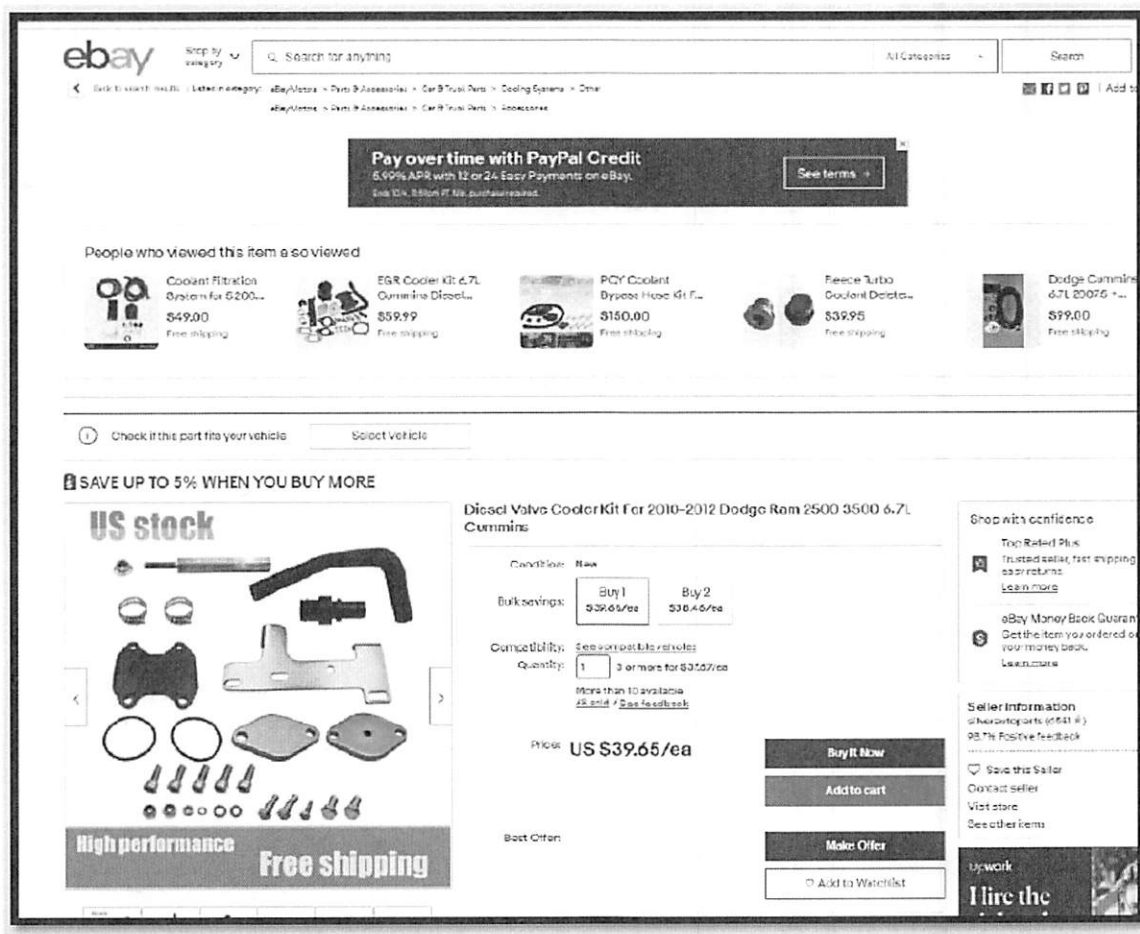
ebay Shop by category Search for anything All Categories Search

Back to search results | Listed in category: eBay Motors > Parts & Accessories > Car & Truck Parts > Cooling Systems > Other

eBay Motors > Parts & Accessories > Car & Truck Parts > Accessories

Add to

Pay over time with PayPal Credit
5.99% APR with 12 or 24 Easy Payments on eBay.
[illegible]
See terms →

People who viewed this item also viewed

Coolant Filtration System for 5200... $49.00 Free shipping

EGR Cooler Kit 6.7L Cummins Diesel... $59.99 Free shipping

PCY Coolant Bypass Hose Kit F... $150.00 Free shipping

Reece Turbo Coolant Deleter... $39.95 Free shipping

Dodge Cummins 6.7L 2007.5 +... $99.00 Free shipping

Check if this part fits your vehicle Select Vehicle

SAVE UP TO 5% WHEN YOU BUY MORE

US stock

High performance Free shipping

Diesel Valve Cooler Kit For 2010-2012 Dodge Ram 2500 3500 6.7L Cummins

Condition: New

Bulk savings: Buy 1 $39.65/ea Buy 2 $38.46/ea

Compatibility: See compatible vehicles

Quantity: 1 3 or more for $37.67/ea

More than 10 available
49 sold / See feedback

Price: US $39.65/ea

Buy It Now

Add to cart

Best Offer:

Make Offer

Add to Watchlist

Shop with confidence

Top Rated Plus
Trusted seller, fast shipping, easy returns.
Learn more

eBay Money Back Guarant
Get the item you ordered or your money back.
Learn more

Seller information
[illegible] (6641 ★)
98.7% Positive feedback

Save this Seller
Contact seller
Visit store
See other items

upwork
Hire the